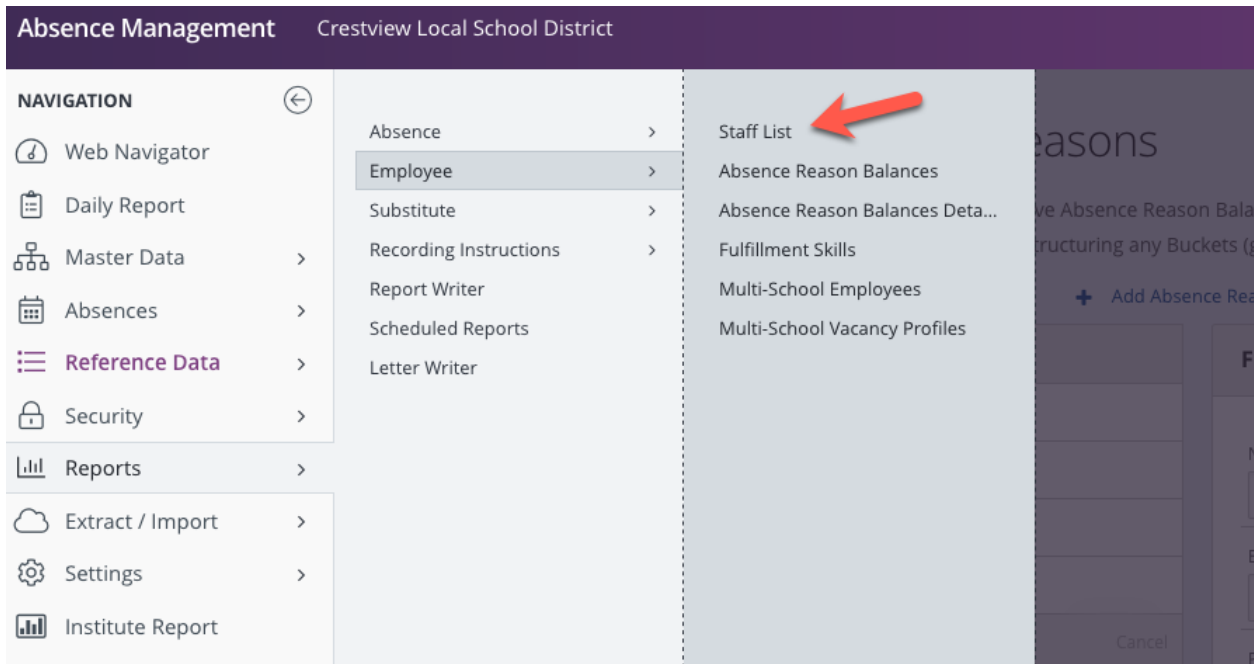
Absence Management Crestview Local School District

NAVIGATION

Web Navigator
Daily Report
Master Data >
Absences >
Reference Data >
Security >
Reports >
Extract / Import >
Settings >
Institute Report

Absence >
Employee >
Substitute >
Recording Instructions >
Report Writer
Scheduled Reports
Letter Writer

Staff List
Absence Reason Balances
Absence Reason Balances Deta...
Fulfillment Skills
Multi-School Employees
Multi-School Vacancy Profiles

easons

ve Absence Reason Bala
tructuring any Buckets (g

+ Add Absence Re

F

Cancel